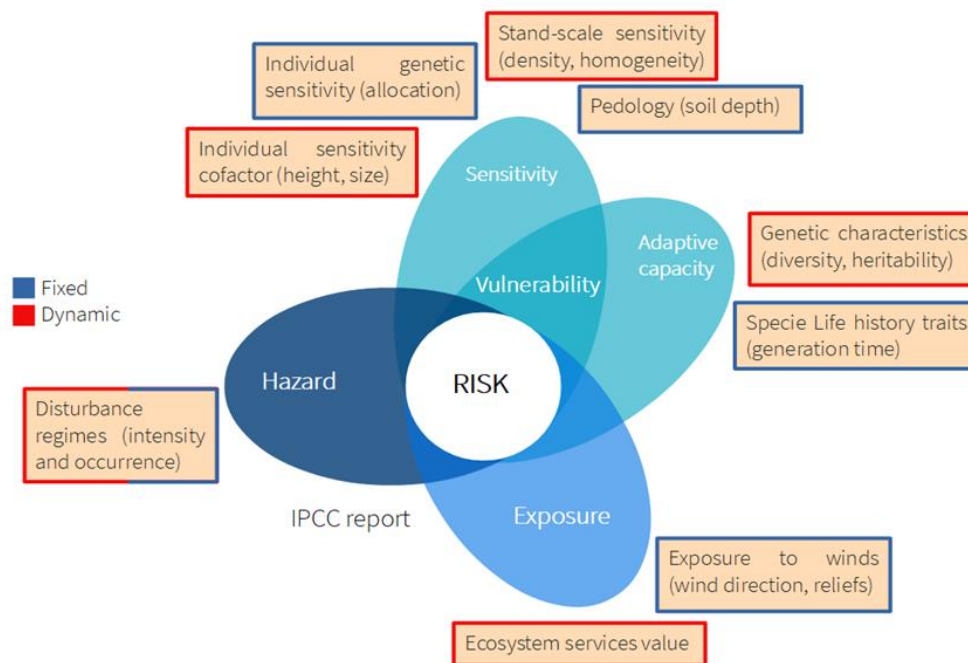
Stand-scale sensitivity (density, homogeneity)

Individual genetic sensitivity (allocation)

Pedology (soil depth)

Individual sensitivity cofactor (height, size)

Sensitivity

Adaptive capacity

Genetic characteristics (diversity, heritability)

Vulnerability

Fixed
Dynamic

Specie Life history traits (generation time)

Hazard

RISK

Disturbance regimes (intensity and occurrence)

IPCC report

Exposure

Exposure to winds (wind direction, reliefs)

Ecosystem services value